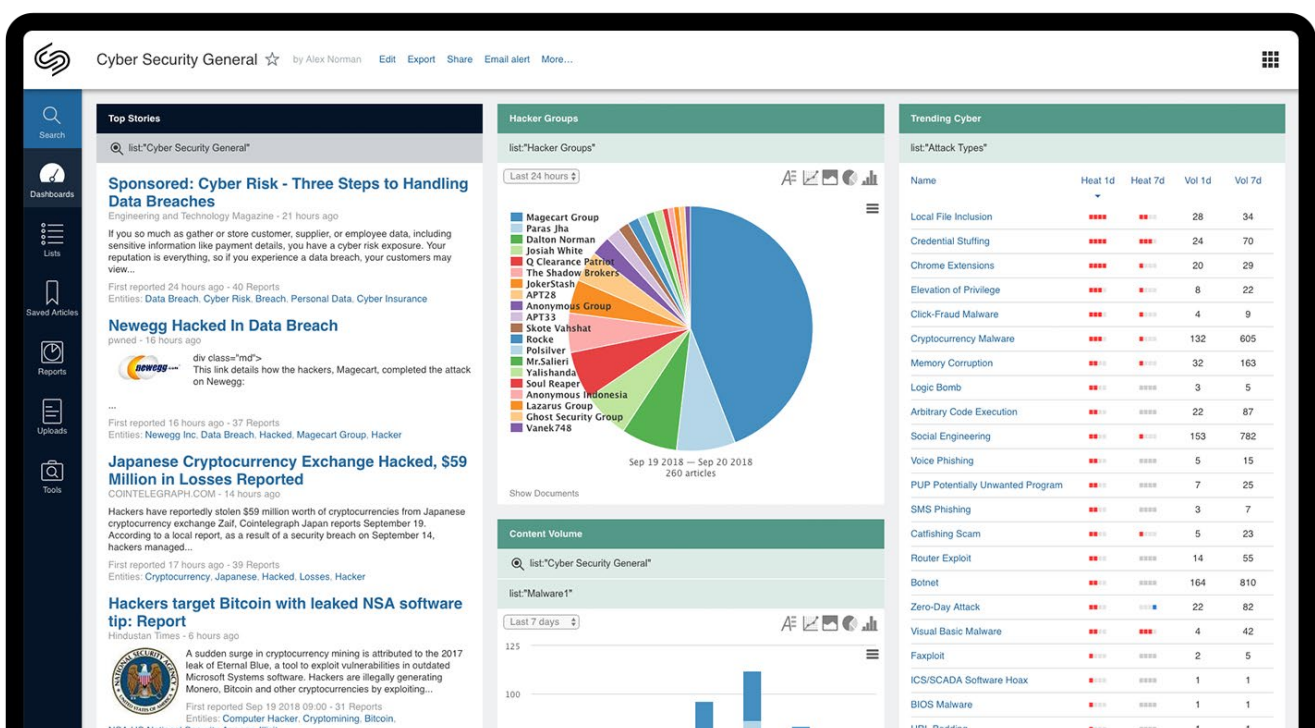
Cyber Security General ☆ by Alex Norman Edit Export Share Email alert More...

Search
Dashboards
Lists
Saved Articles
Reports
Uploads
Tools

Top Stories

list:"Cyber Security General"

Sponsored: Cyber Risk - Three Steps to Handling Data Breaches
Engineering and Technology Magazine - 21 hours ago
If you so much as gather or store customer, supplier, or employee data, including sensitive information like payment details, you have a cyber risk exposure. Your reputation is everything, so if you experience a data breach, your customers may view...
First reported 24 hours ago - 40 Reports
Entities: Data Breach, Cyber Risk, Breach, Personal Data, Cyber Insurance

Newegg Hacked In Data Breach
pwned - 16 hours ago
div class="md">
This link details how the hackers, Magecart, completed the attack on Newegg:
...
First reported 16 hours ago - 37 Reports
Entities: Newegg Inc, Data Breach, Hacked, Magecart Group, Hacker

Japanese Cryptocurrency Exchange Hacked, $59 Million in Losses Reported
COINTELEGRAPH.COM - 14 hours ago
Hackers have reportedly stolen $59 million worth of cryptocurrencies from Japanese cryptocurrency exchange Zaif, Cointelegraph Japan reports September 19. According to a local report, as a result of a security breach on September 14, hackers managed...
First reported 17 hours ago - 39 Reports
Entities: Cryptocurrency, Japanese, Hacked, Losses, Hacker

Hackers target Bitcoin with leaked NSA software tip: Report
Hindustan Times - 6 hours ago
A sudden surge in cryptocurrency mining is attributed to the 2017 leak of Eternal Blue, a tool to exploit vulnerabilities in outdated Microsoft Systems software. Hackers are illegally generating Monero, Bitcoin and other cryptocurrencies by exploiting...
First reported Sep 19 2018 09:00 - 13 Reports
Entities: Computer Hacker, Cryptomining, Bitcoin,

Hacker Groups

list:"Hacker Groups"

Last 24 hours

Magecart Group
Paras Jha
Dalton Norman
Josiah White
Q Clearance Patriot
The Shadow Brokers
JokerStash
APT28
Anonymous Group
APT33
Skote Vahshat
Rocke
Polsilver
Mr.Salieri
Yalishanda
Soul Reaper
Anonymous Indonesia
Lazarus Group
Ghost Security Group
Vanek748

Sep 19 2018 — Sep 20 2018
260 articles

Show Documents

Content Volume

list:"Cyber Security General"

list:"Malware1"

Last 7 days

125
100

Trending Cyber

list:"Attack Types"

| Name | Heat 1d | Heat 7d | Vol 1d | Vol 7d |
|---|---|---|---|---|
| Local File Inclusion | | | 28 | 34 |
| Credential Stuffing | | | 24 | 70 |
| Chrome Extensions | | | 20 | 29 |
| Elevation of Privilege | | | 8 | 22 |
| Click-Fraud Malware | | | 4 | 9 |
| Cryptocurrency Malware | | | 132 | 605 |
| Memory Corruption | | | 32 | 163 |
| Logic Bomb | | | 3 | 5 |
| Arbitrary Code Execution | | | 22 | 87 |
| Social Engineering | | | 153 | 782 |
| Voice Phishing | | | 5 | 15 |
| PUP Potentially Unwanted Program | | | 7 | 25 |
| SMS Phishing | | | 3 | 7 |
| Catfishing Scam | | | 5 | 23 |
| Router Exploit | | | 14 | 55 |
| Botnet | | | 164 | 810 |
| Zero-Day Attack | | | 22 | 82 |
| Visual Basic Malware | | | 4 | 42 |
| Faxploit | | | 2 | 5 |
| ICS/SCADA Software Hoax | | | 1 | 1 |
| BIOS Malware | | | 1 | 1 |